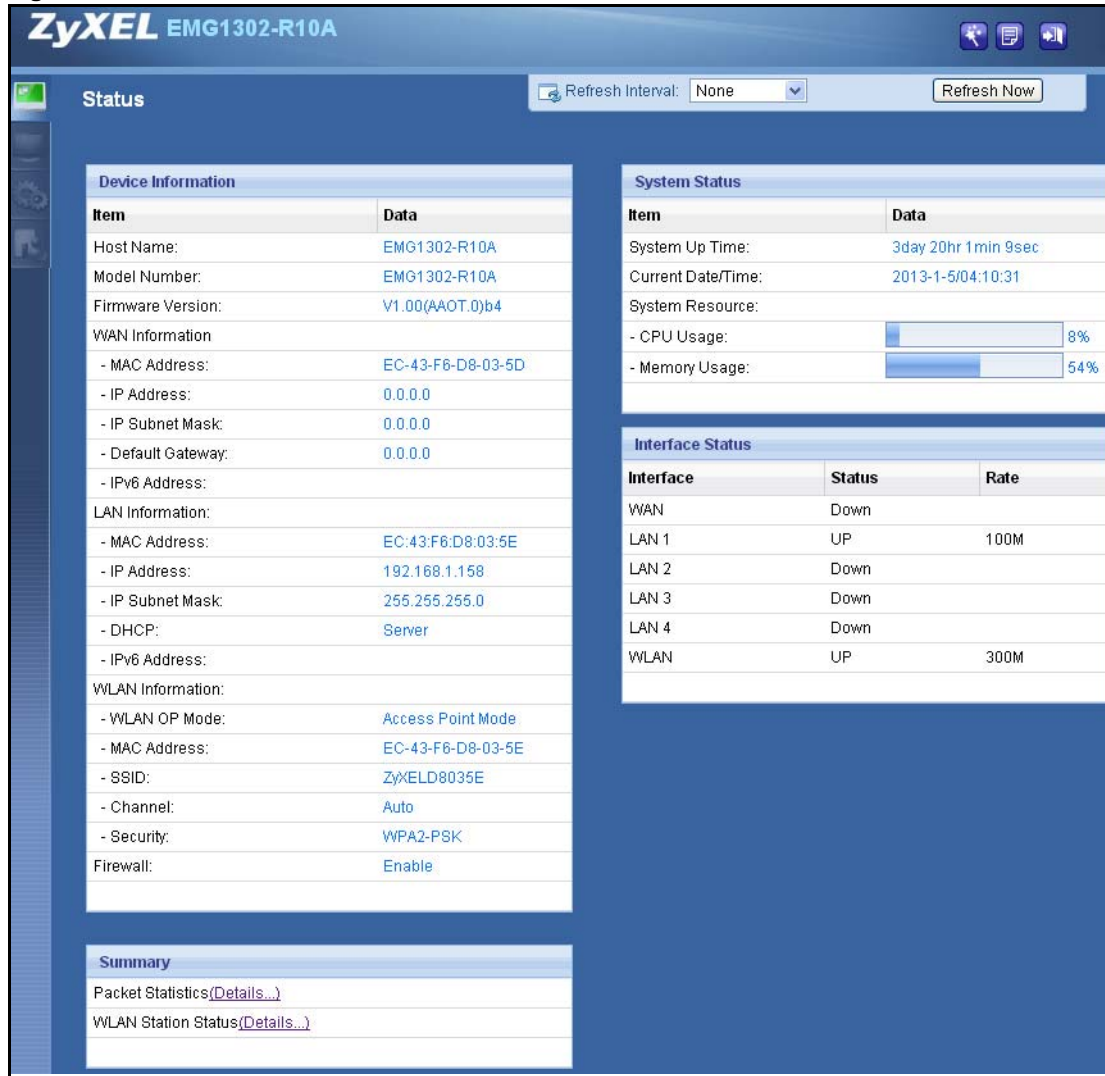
ZyXEL EMG1302-R10A

Status

Refresh Interval: None

Refresh Now

Device Information

| Item | Data |
|---|---|
| Host Name: | EMG1302-R10A |
| Model Number: | EMG1302-R10A |
| Firmware Version: | V1.00(AAOT.0)b4 |
| WAN Information | |
| - MAC Address: | EC-43-F6-D8-03-5D |
| - IP Address: | 0.0.0.0 |
| - IP Subnet Mask: | 0.0.0.0 |
| - Default Gateway: | 0.0.0.0 |
| - IPv6 Address: | |
| LAN Information: | |
| - MAC Address: | EC:43:F6:D8:03:5E |
| - IP Address: | 192.168.1.158 |
| - IP Subnet Mask: | 255.255.255.0 |
| - DHCP: | Server |
| - IPv6 Address: | |
| WLAN Information: | |
| - WLAN OP Mode: | Access Point Mode |
| - MAC Address: | EC-43-F6-D8-03-5E |
| - SSID: | ZyXELD8035E |
| - Channel: | Auto |
| - Security: | WPA2-PSK |
| Firewall: | Enable |

Summary

Packet Statistics(Details...)
WLAN Station Status(Details...)

System Status

| Item | Data |
|---|---|
| System Up Time: | 3day 20hr 1min 9sec |
| Current Date/Time: | 2013-1-5/04:10:31 |
| System Resource: | |
| - CPU Usage: | 8% |
| - Memory Usage: | 54% |

Interface Status

| Interface | Status | Rate |
|---|---|---|
| WAN | Down | |
| LAN 1 | UP | 100M |
| LAN 2 | Down | |
| LAN 3 | Down | |
| LAN 4 | Down | |
| WLAN | UP | 300M |